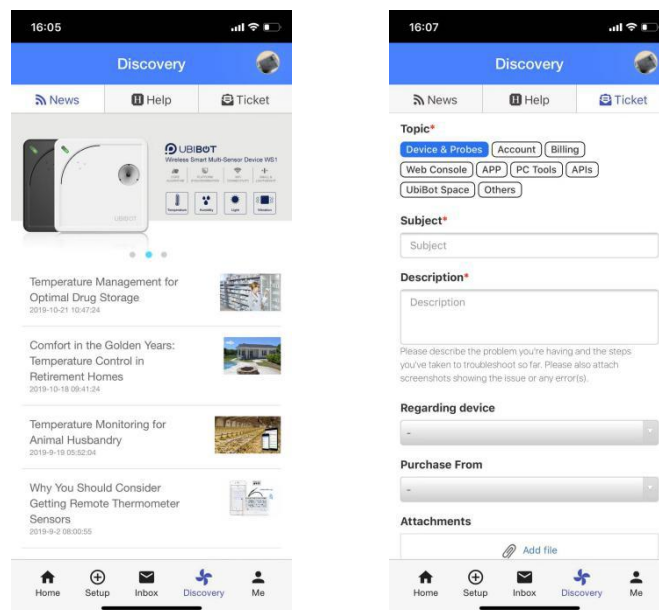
16:05

Discovery

News | Help | Ticket

UBIBOT
Wireless Smart Multi-Sensor Device WS1

UBIBOT

Temperature Management for Optimal Drug Storage
2019-10-21 10:47:24

Comfort in the Golden Years: Temperature Control in Retirement Homes
2019-10-18 09:41:24

Temperature Monitoring for Animal Husbandry
2019-9-19 05:52:04

Why You Should Consider Getting Remote Thermometer Sensors
2019-9-2 08:00:55

Home | Setup | Inbox | Discovery | Me

16:07

Discovery

News | Help | Ticket

Topic*
Device & Probes | Account | Billing | Web Console | APP | PC Tools | APIs | UbiBot Space | Others

Subject*
Subject

Description*
Description

Please describe the problem you're having and the steps you've taken to troubleshoot so far. Please also attach screenshots showing the issue or any error(s).

Regarding device
-

Purchase From
-

Attachments
Add file

Home | Setup | Inbox | Discovery | Me